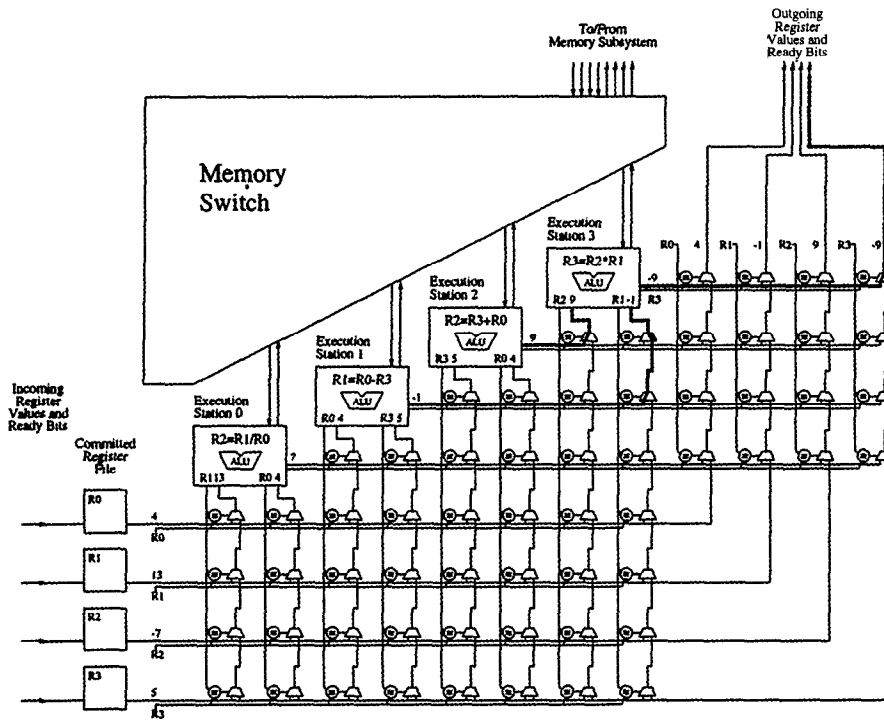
To/From Memory Subsystem

Outgoing Register Values and Ready Bits

Memory Switch

Execution Station 3
R3=R2*R1
ALU
R2 9
R1 -1
R3
-9

R0 4 R1 -1 R2 9 R3 -9

Execution Station 2
R2=R3+R0
ALU
R3 5
R0 4
9

Execution Station 1
R1=R0-R3
ALU
R0 4
R3 5
-1

Incoming Register Values and Ready Bits

Committed Register File

Execution Station 0
R2=R1/R0
ALU
R1 13
R0 4
?

R0
4
R0

R1
13
R1

R2
-7
R2

R3
5
R3